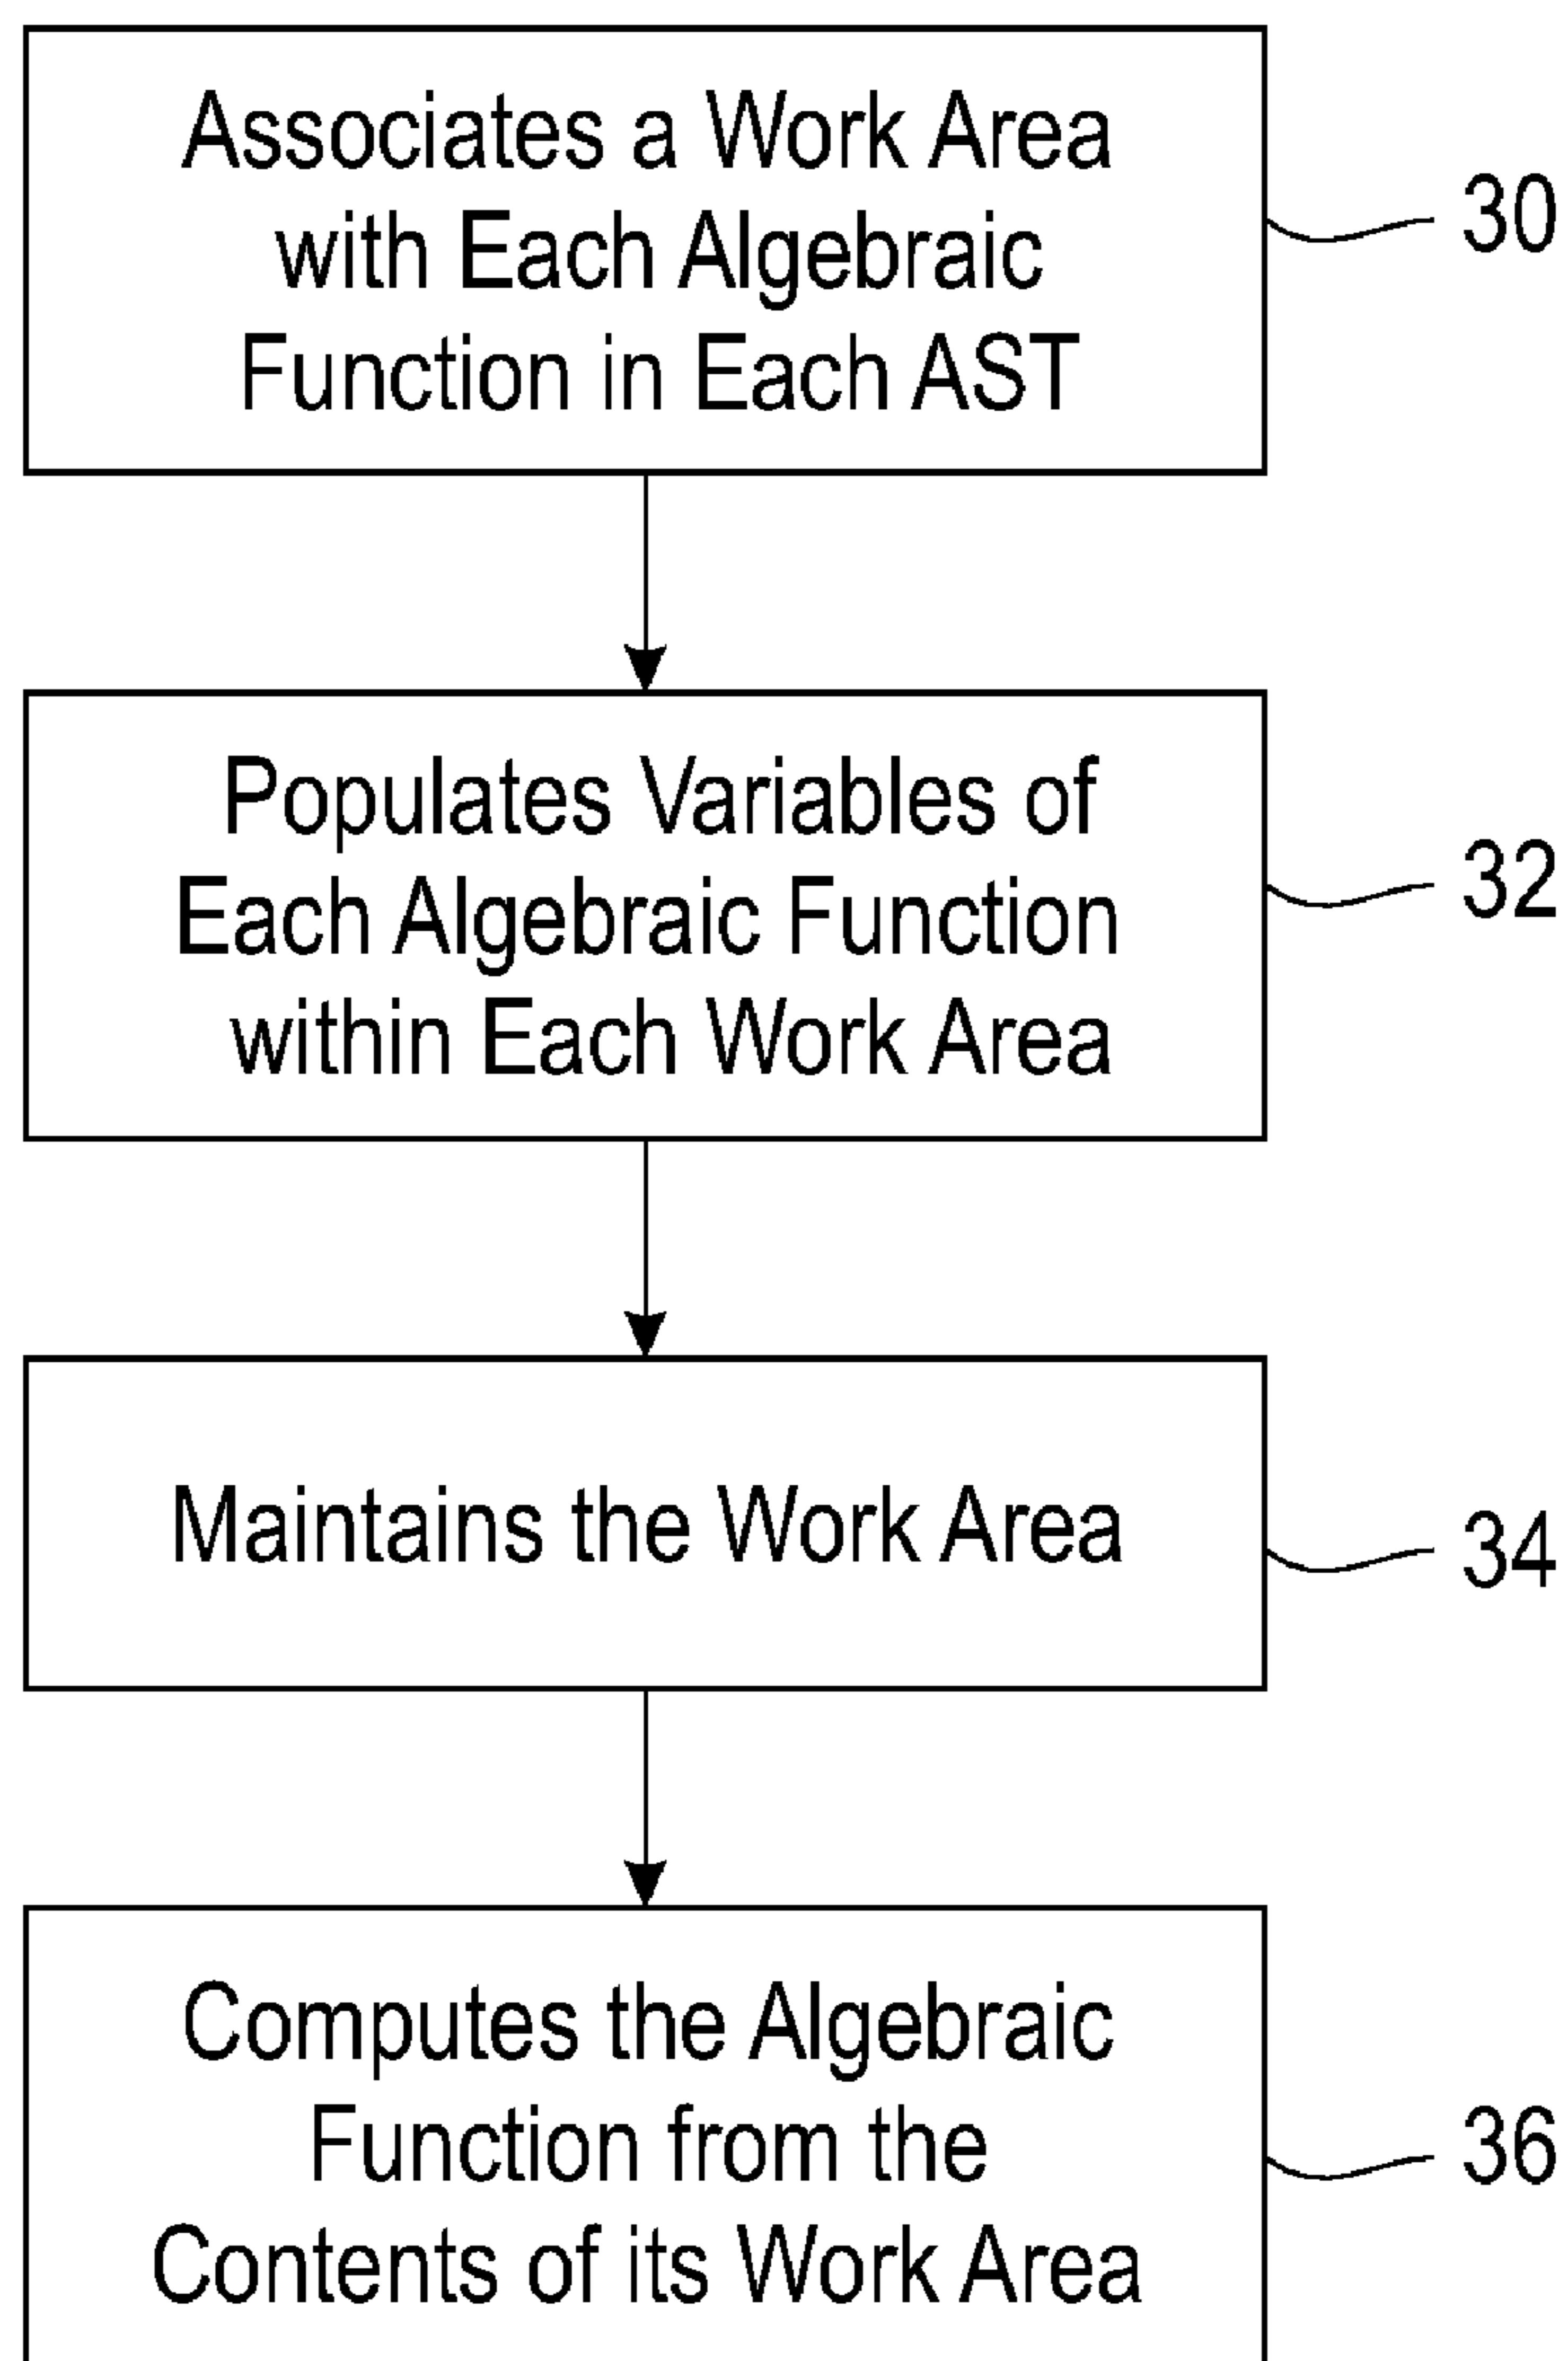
Associates a Work Area with Each Algebraic Function in Each AST

30

Populates Variables of Each Algebraic Function within Each Work Area

32

Maintains the Work Area

34

Computes the Algebraic Function from the Contents of its Work Area

36